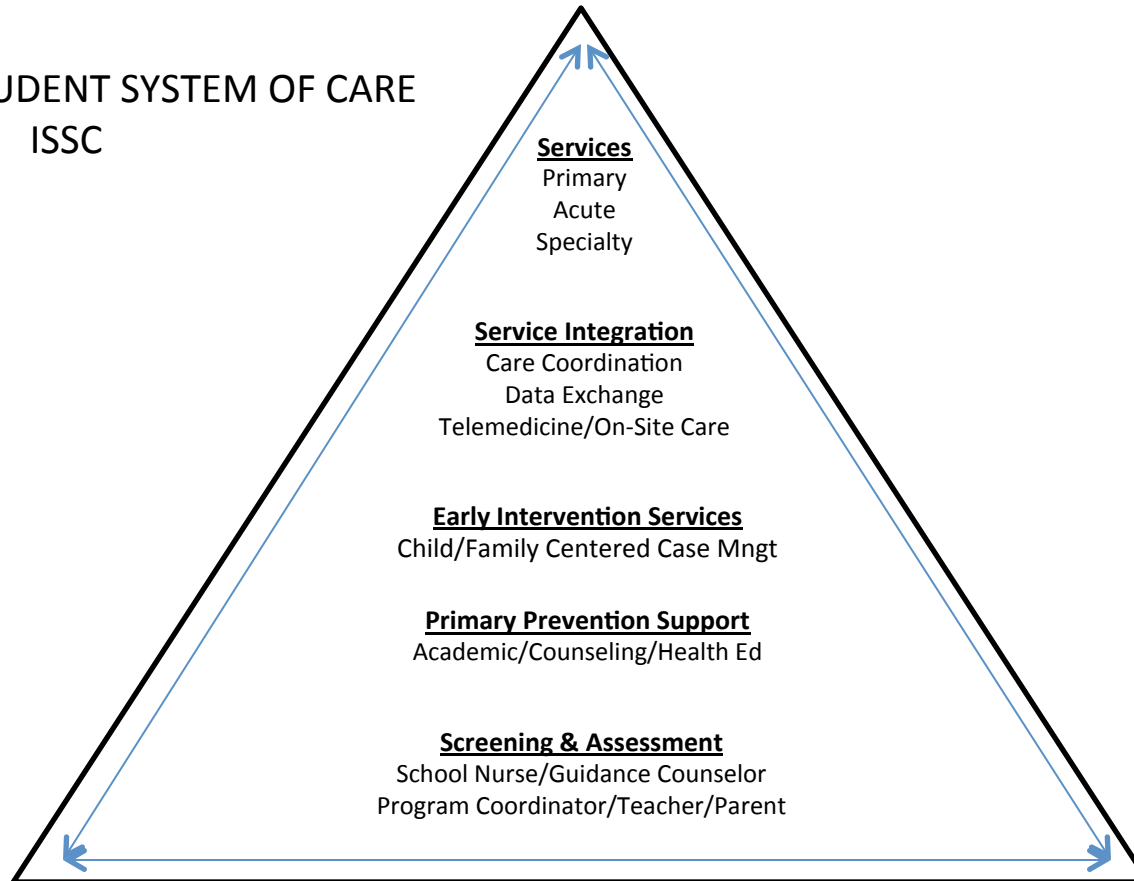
UDENT SYSTEM OF CARE
ISSC

Services
Primary
Acute
Specialty

Service Integration
Care Coordination
Data Exchange
Telemedicine/On-Site Care

Early Intervention Services
Child/Family Centered Case Mngt

Primary Prevention Support
Academic/Counseling/Health Ed

Screening & Assessment
School Nurse/Guidance Counselor
Program Coordinator/Teacher/Parent